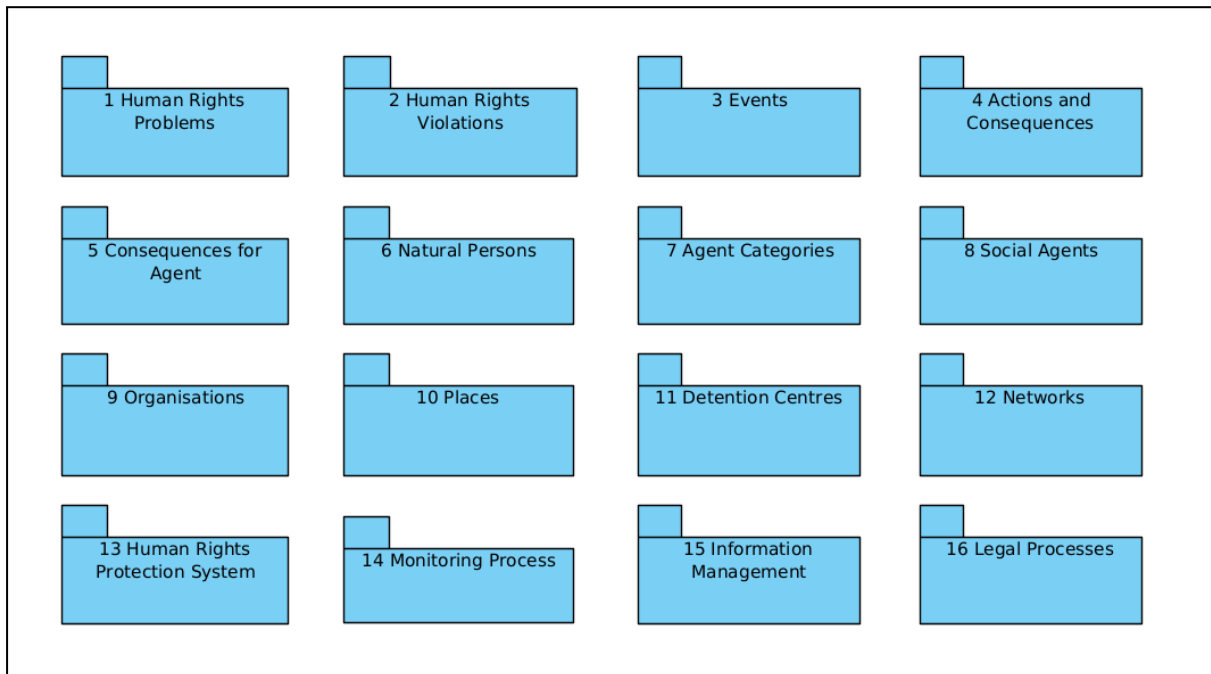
1 Human Rights Problems

2 Human Rights Violations

3 Events

4 Actions and Consequences

5 Consequences for Agent

6 Natural Persons

7 Agent Categories

8 Social Agents

9 Organisations

10 Places

11 Detention Centres

12 Networks

13 Human Rights Protection System

14 Monitoring Process

15 Information Management

16 Legal Processes